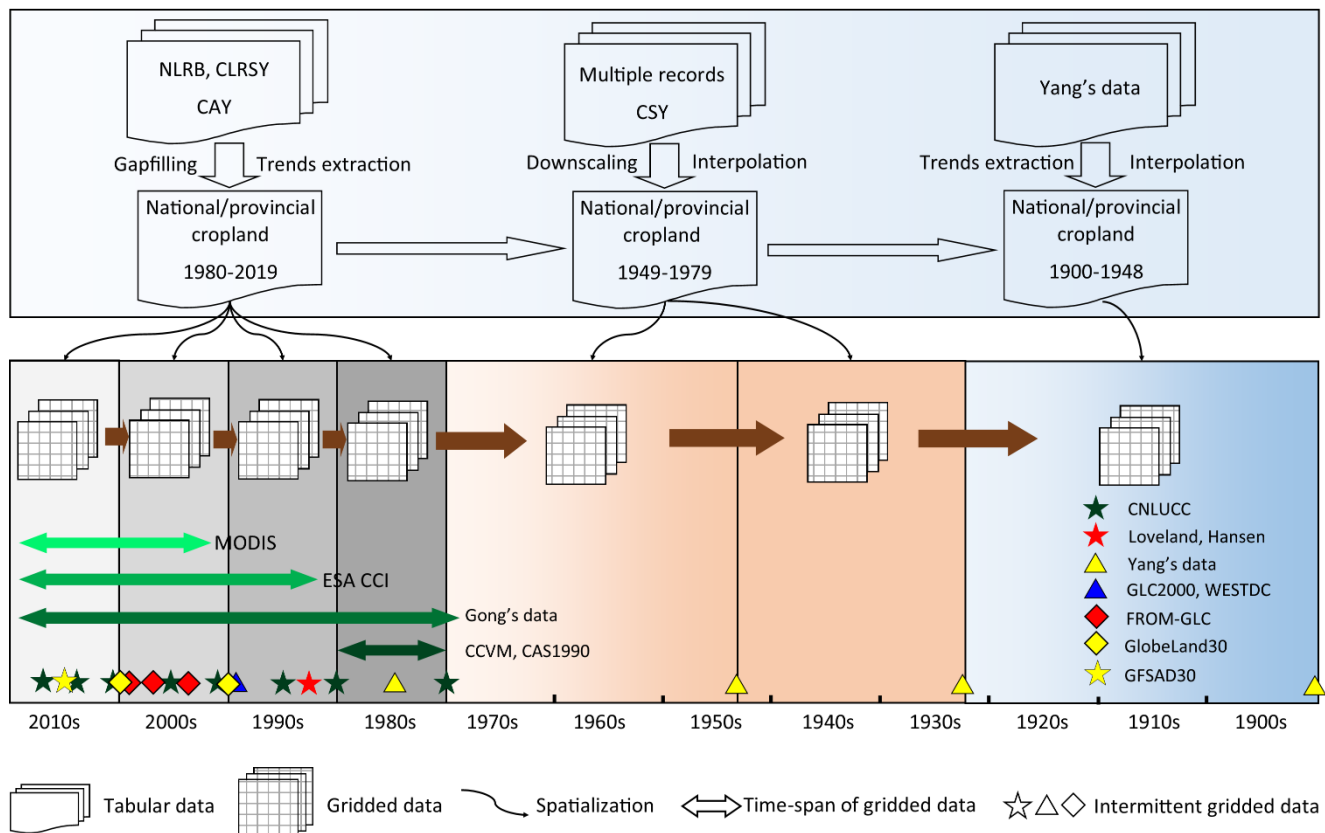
NLRB, CLRSY
CAY

Gapfilling
Trends extraction

National/provincial cropland
1980-2019

Multiple records
CSY

Downscaling
Interpolation

National/provincial cropland
1949-1979

Yang's data

Trends extraction
Interpolation

National/provincial cropland
1900-1948

MODIS
ESA CCI
Gong's data
CCVM, CAS1990

CNLUCC
Loveland, Hansen
Yang's data
GLC2000, WESTDC
FROM-GLC
GlobeLand30
GFSAD30

2010s
2000s
1990s
1980s
1970s
1960s
1950s
1940s
1930s
1920s
1910s
1900s

Tabular data
Gridded data
Spatialization
Time-span of gridded data
Intermittent gridded data